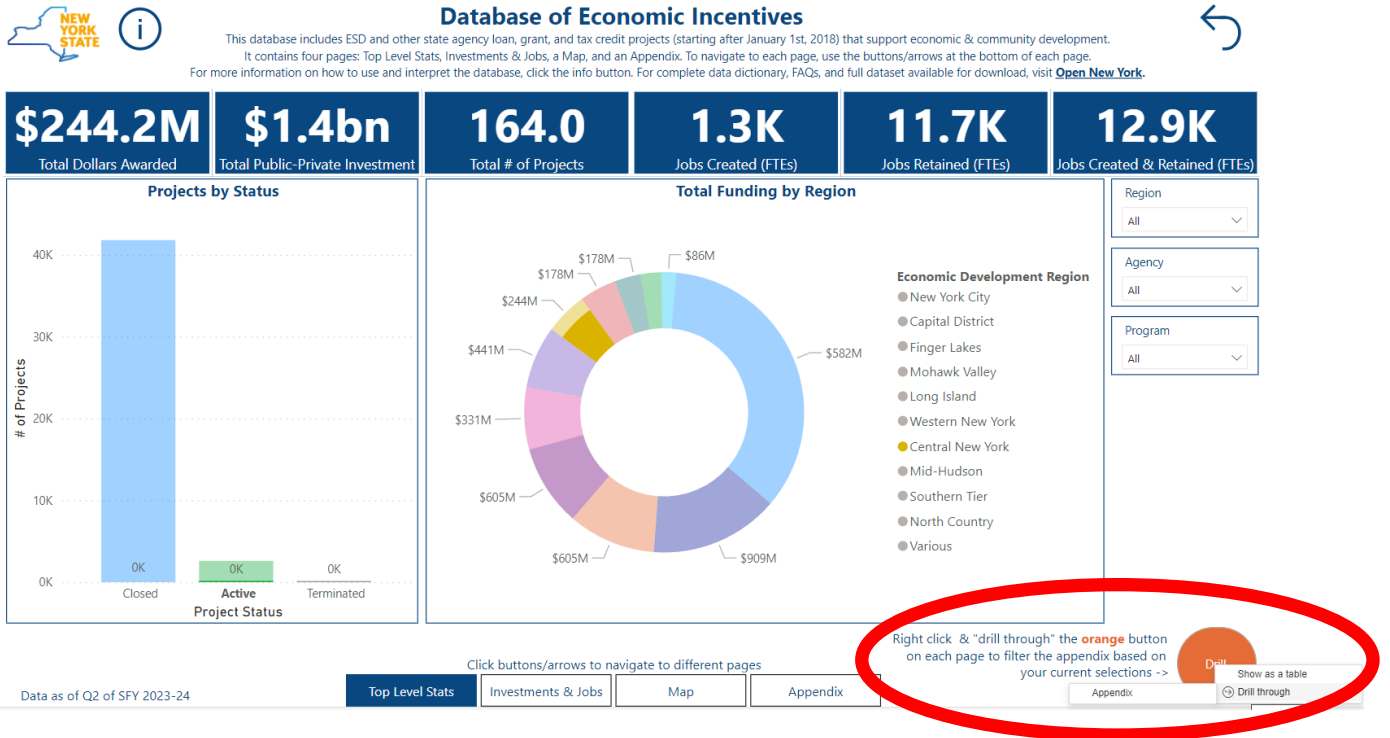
NEW YORK STATE

Database of Economic Incentives

This database includes ESD and other state agency loan, grant, and tax credit projects (starting after January 1st, 2018) that support economic & community development. It contains four pages: Top Level Stats, Investments & Jobs, a Map, and an Appendix. To navigate to each page, use the buttons/arrows at the bottom of each page. For more information on how to use and interpret the database, click the info button. For complete data dictionary, FAQs, and full dataset available for download, visit Open New York.

| $244.2M | $1.4bn | 164.0 | 1.3K | 11.7K | 12.9K |
|---|---|---|---|---|---|
| Total Dollars Awarded | Total Public-Private Investment | Total # of Projects | Jobs Created (FTEs) | Jobs Retained (FTEs) | Jobs Created & Retained (FTEs) |

Projects by Status

40K
30K
20K
10K
0K
# of Projects
0K
0K
0K
Closed
Active
Terminated
Project Status

Total Funding by Region

$86M
$178M
$178M
$244M
$441M
$331M
$605M
$605M
$909M
$582M

Economic Development Region
New York City
Capital District
Finger Lakes
Mohawk Valley
Long Island
Western New York
Central New York
Mid-Hudson
Southern Tier
North Country
Various

Region
All
Agency
All
Program
All

Right click & "drill through" the orange button on each page to filter the appendix based on your current selections ->

Drill
Show as a table
Drill through
Appendix

Click buttons/arrows to navigate to different pages

Data as of Q2 of SFY 2023-24

Top Level Stats
Investments & Jobs
Map
Appendix